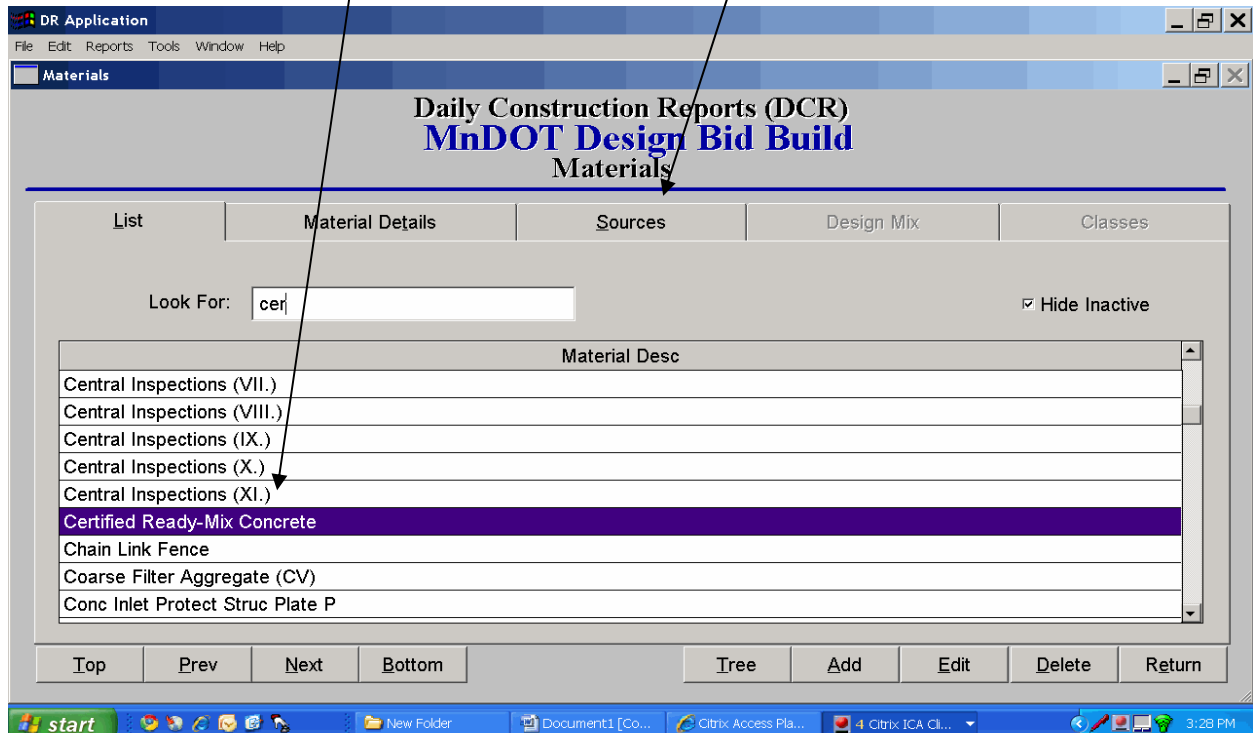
DR Application

File Edit Reports Tools Window Help

Materials

Daily Construction Reports (DCR)
MnDOT Design Bid Build
Materials

List | Material Details | Sources | Design Mix | Classes

Look For: cer

☑ Hide Inactive

| Material Desc |
|---|
| Central Inspections (VII.) |
| Central Inspections (VIII.) |
| Central Inspections (IX.) |
| Central Inspections (X.) |
| Central Inspections (XI.) |
| Certified Ready-Mix Concrete |
| Chain Link Fence |
| Coarse Filter Aggregate (CV) |
| Conc Inlet Protect Struc Plate P |

Top | Prev | Next | Bottom | Tree | Add | Edit | Delete | Return

start | New Folder | Document1 [Co... | Citrix Access Pla... | 4 Citrix ICA Cli... | 3:28 PM